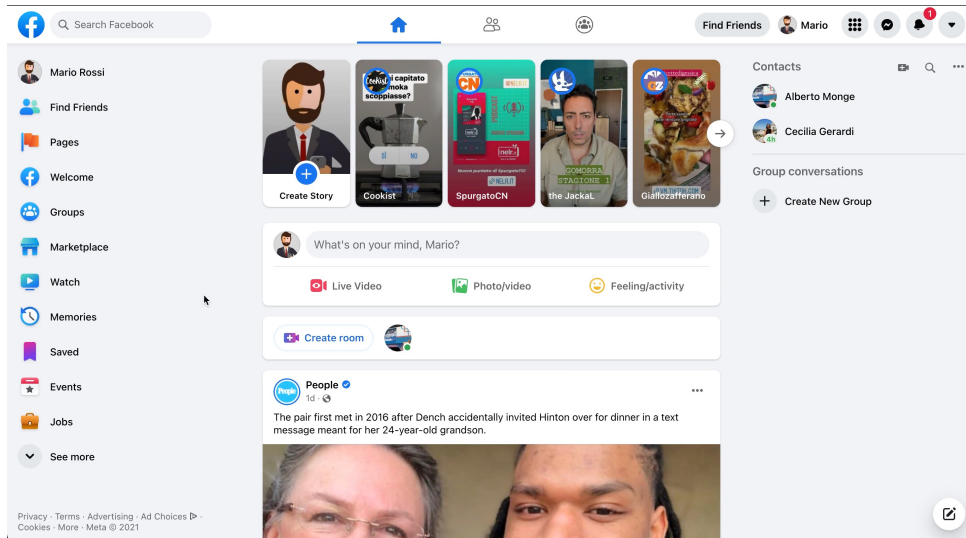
Search Facebook

Find Friends
Mario
1

Mario Rossi
Find Friends
Pages
Welcome
Groups
Marketplace
Watch
Memories
Saved
Events
Jobs
See more

Privacy · Terms · Advertising · Ad Choices · Cookies · More · Meta © 2021

Create Story
Cookist
SpurgatoCN
the JackaL
GialloZafferano

What's on your mind, Mario?
Live Video
Photo/video
Feeling/activity

Create room

People
1d ·
The pair first met in 2016 after Dench accidentally invited Hinton over for dinner in a text message meant for her 24-year-old grandson.

Contacts
Alberto Monge
Cecilia Gerardi
4h
Group conversations
Create New Group